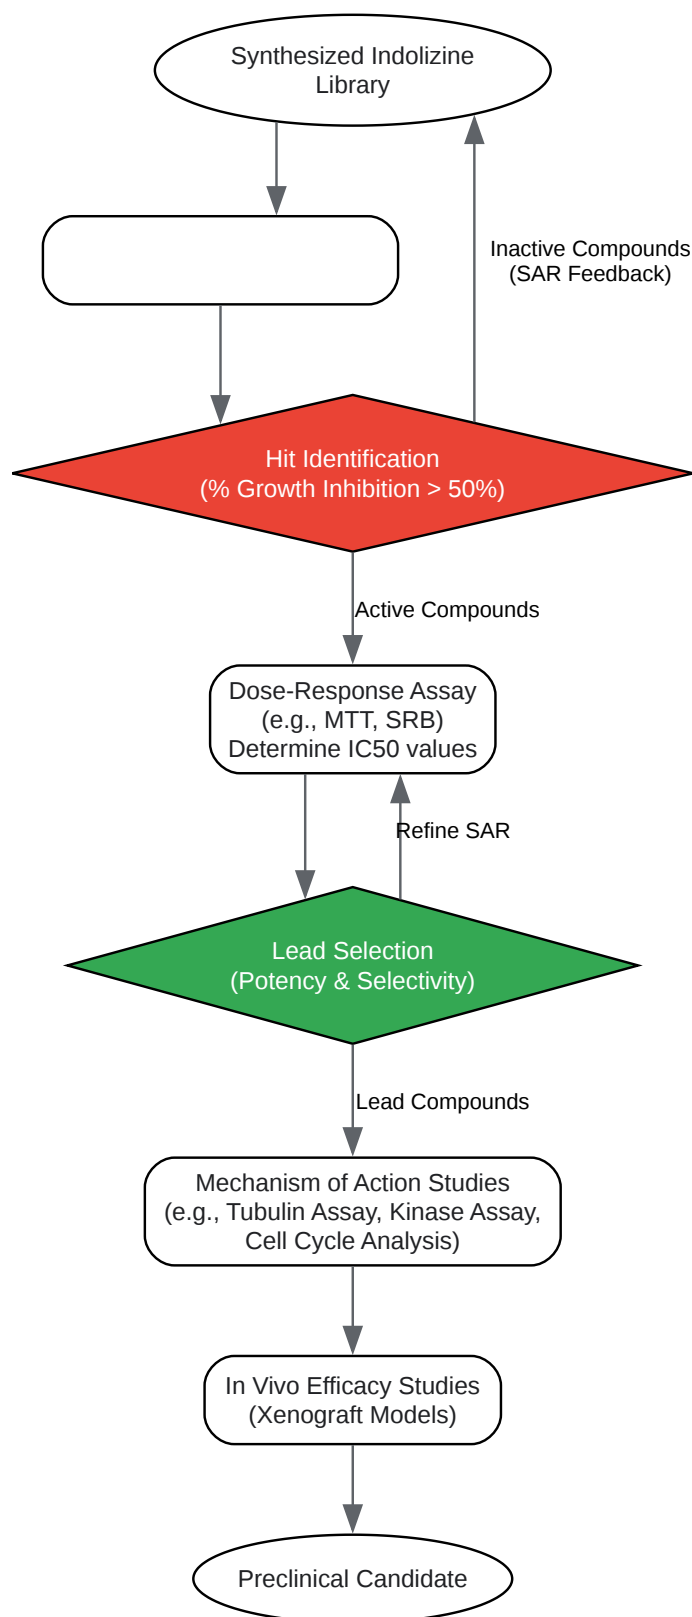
Synthesized Indolizine Library

Inactive Compounds (SAR Feedback)

Hit Identification (% Growth Inhibition > 50%)

Active Compounds

Dose-Response Assay (e.g., MTT, SRB) Determine IC50 values

Refine SAR

Lead Selection (Potency & Selectivity)

Lead Compounds

Mechanism of Action Studies (e.g., Tubulin Assay, Kinase Assay, Cell Cycle Analysis)

In Vivo Efficacy Studies (Xenograft Models)

Preclinical Candidate